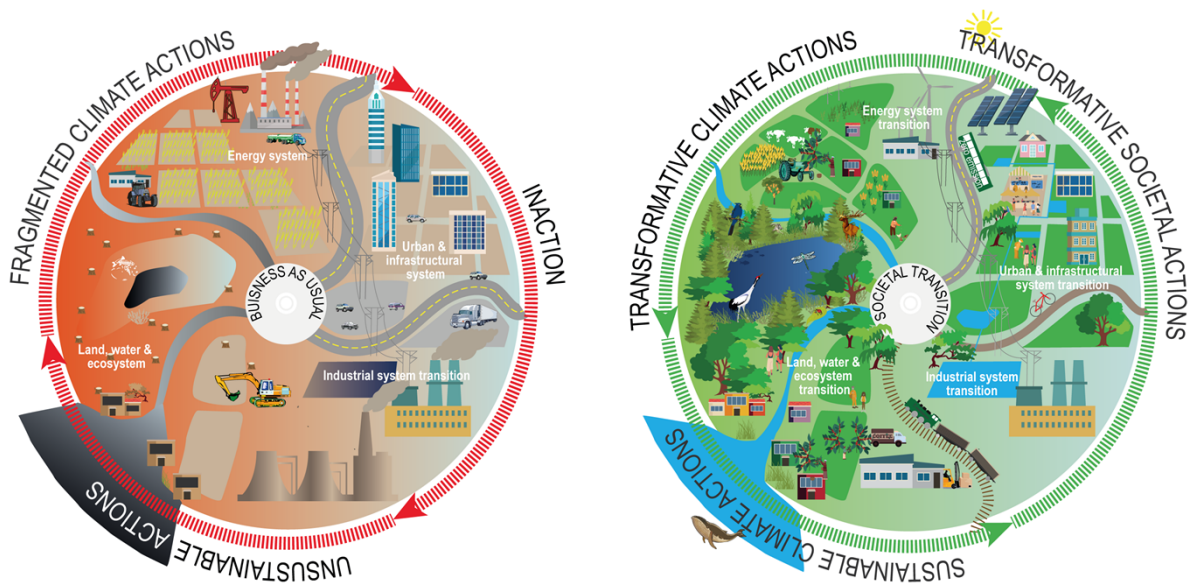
FRAGMENTED CLIMATE ACTIONS

INACTION

UNSUSTAINABLE ACTIONS

Energy system

Urban & infrastructural system

BUISNESS AS USUAL

Land, water & ecosystem

Industrial system transition

TRANSFORMATIVE CLIMATE ACTIONS

TRANSFORMATIVE SOCIETAL ACTIONS

SUSTAINABLE CLIMATE ACTIONS

Energy system transition

Urban & infrastructural system transition

SOCIETAL TRANSITION

Land, water & ecosystem transition

Industrial system transition